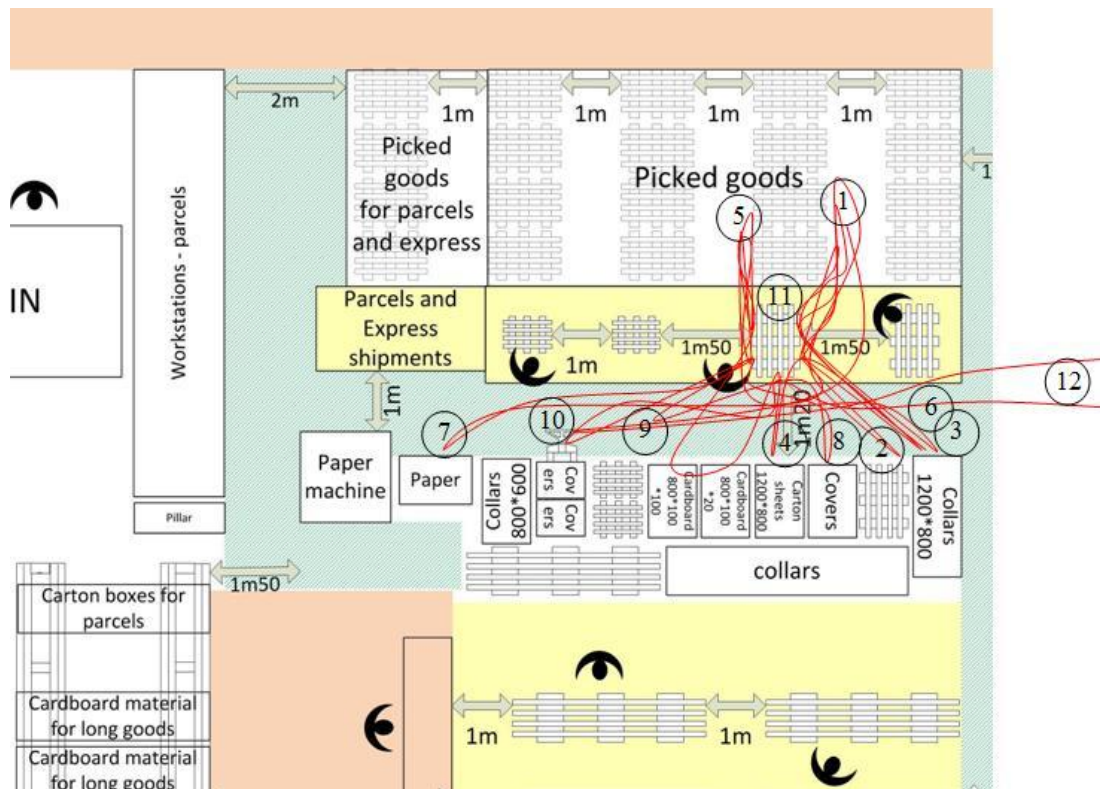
2m
1m
1m
1m
1m
1
Picked goods for parcels and express
Picked goods
5
1
IN
Workstations - parcels
Parcels and Express shipments
11
1m
1m50
1m50
12
1m
1m20
6
7
10
9
4
8
2
3
Paper machine
Paper
Collars 800*600
Cov ers
Cov ers
Cardboard 800*100 *100
Cardboard 800*100 *20
Carton sheets 1200*800
Covers
Collars 1200*800
Pillar
collars
1m50
Carton boxes for parcels
Cardboard material for long goods
Cardboard material for long goods
1m
1m